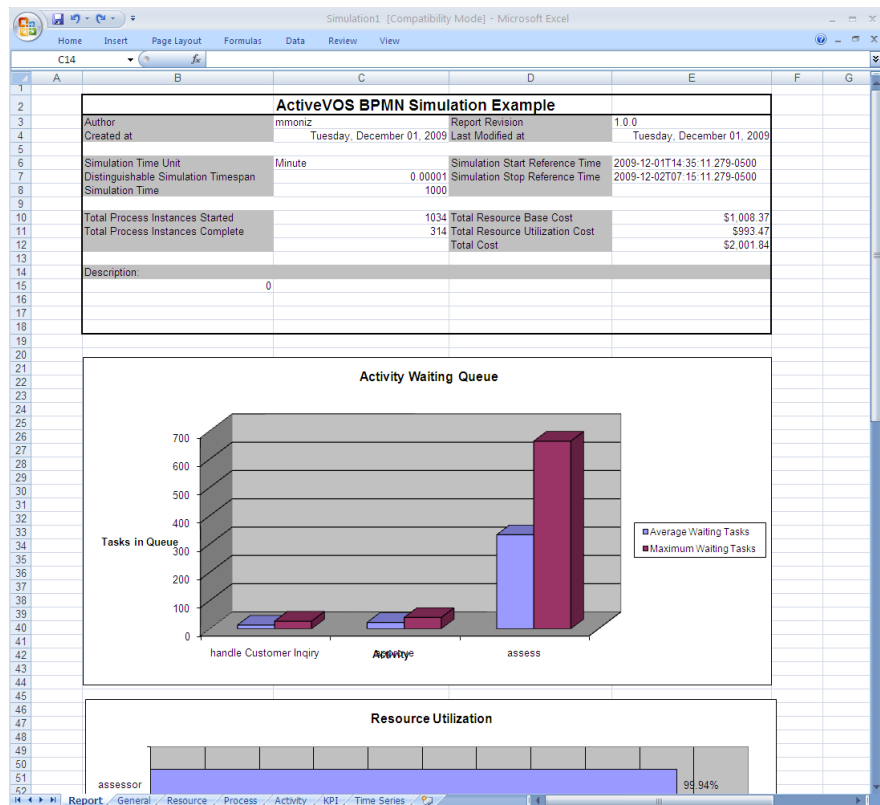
Simulation1 [Compatibility Mode] - Microsoft Excel

Home Insert Page Layout Formulas Data Review View

C14 $f_x$

A B C D E F G

ActiveVOS BPMN Simulation Example

| | | | |
|---|---|---|---|
| Author | mmoniz | Report Revision | 1.0.0 |
| Created at | Tuesday, December 01, 2009 | Last Modified at | Tuesday, December 01, 2009 |
| Simulation Time Unit | Minute | Simulation Start Reference Time | 2009-12-01T14:35:11.279-0500 |
| Distinguishable Simulation Timespan | 0.00001 | Simulation Stop Reference Time | 2009-12-02T07:15:11.279-0500 |
| Simulation Time | 1000 | | |
| Total Process Instances Started | 1034 | Total Resource Base Cost | $1,008.37 |
| Total Process Instances Complete | 314 | Total Resource Utilization Cost | $993.47 |
| | | Total Cost | $2,001.84 |

Description:
0

Activity Waiting Queue

700
600
500
400
300
200
100
0

Tasks in Queue

Average Waiting Tasks
Maximum Waiting Tasks

handle Customer Inqiry
Activity
assess

Resource Utilization

assessor
99.94%

Report General Resource Process Activity KPI Time Series